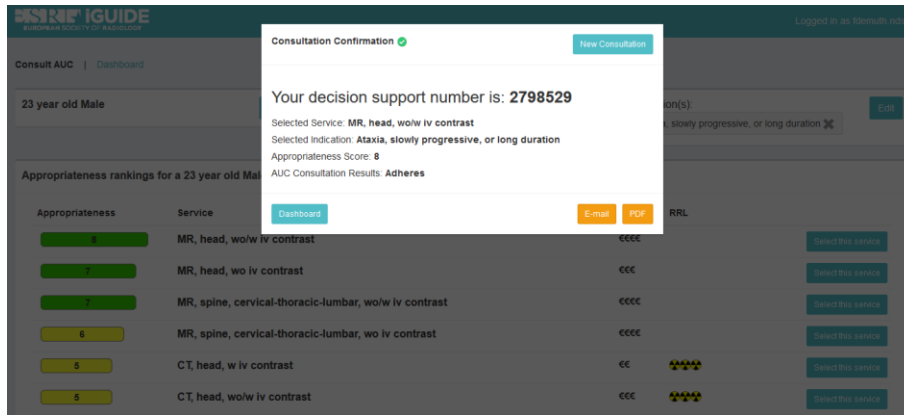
ESR iGUIDE
EUROPEAN SOCIETY OF RADIOLOGY

Logged in as fdemuth.ndx

Consult AUC | Dashboard

23 year old Male

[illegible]tion(s):

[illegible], slowly progressive, or long duration ✖

Edit

Appropriateness rankings for a 23 year old Ma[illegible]

| Appropriateness | Service | | RRL | |
|---|---|---|---|---|
| 8 | MR, head, wo/w iv contrast | €€€€ | | Select this service |
| 7 | MR, head, wo iv contrast | €€€ | | Select this service |
| 7 | MR, spine, cervical-thoracic-lumbar, wo/w iv contrast | €€€€ | | Select this service |
| 6 | MR, spine, cervical-thoracic-lumbar, wo iv contrast | €€€€ | | Select this service |
| 5 | CT, head, w iv contrast | €€ | | Select this service |
| 5 | CT, head, wo/w iv contrast | €€€ | | Select this service |

Consultation Confirmation

New Consultation

Your decision support number is: 2798529

Selected Service: MR, head, wo/w iv contrast

Selected Indication: Ataxia, slowly progressive, or long duration

Appropriateness Score: 8

AUC Consultation Results: Adheres

Dashboard

E-mail

PDF